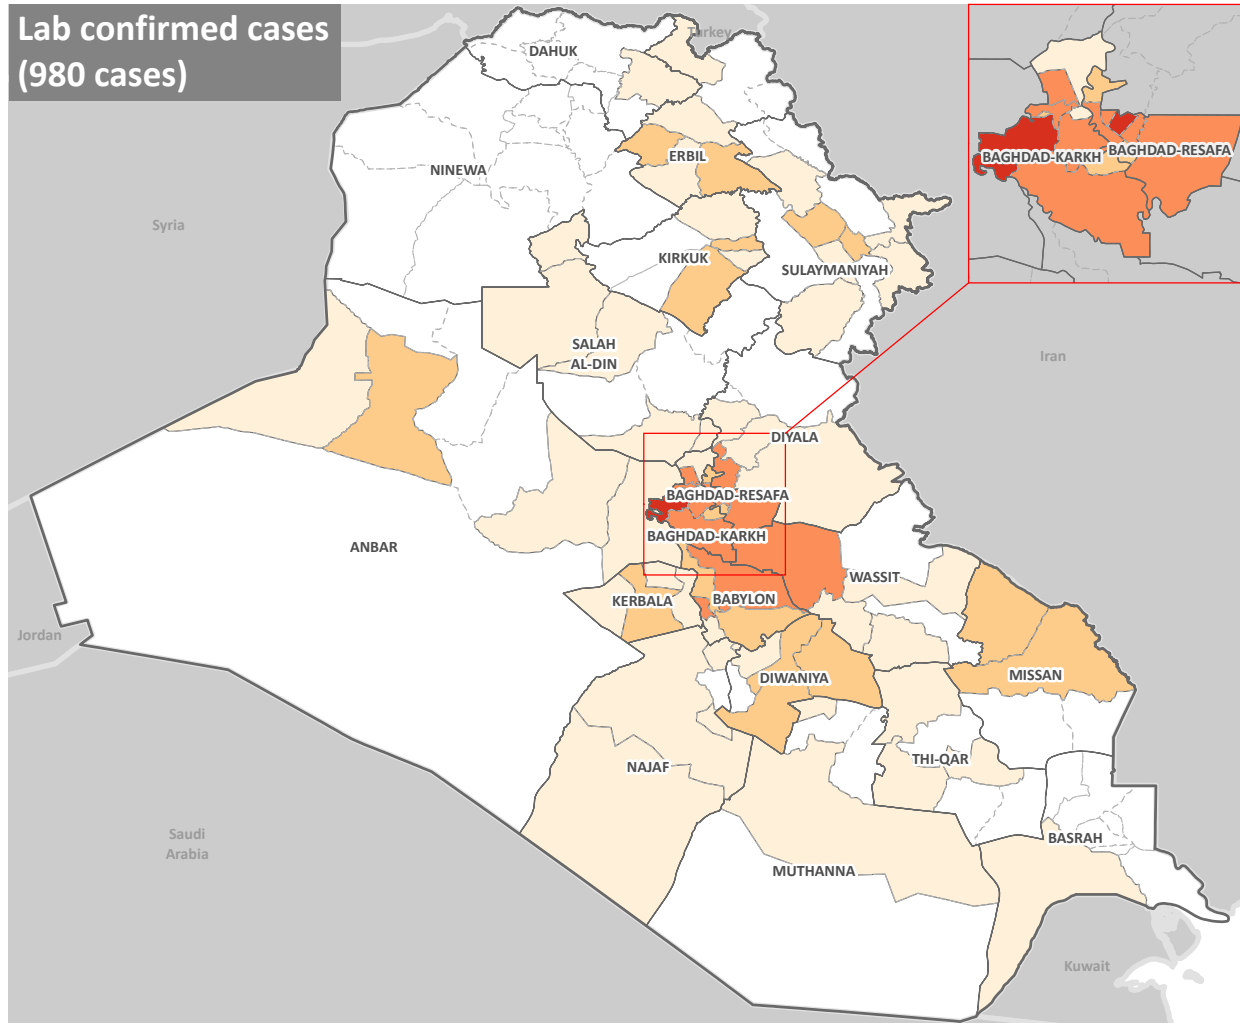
Lab confirmed cases (980 cases)

Turkey

DAHUK

ERBIL

NINEWA

Syria

KIRKUK

SULAYMANIYAH

SALAH AL-DIN

Iran

DIYALA

BAGHDAD-RESAFA

BAGHDAD-KARKH

BAGHDAD-KARKH

BAGHDAD-RESAFA

ANBAR

WASSIT

KERBALA

BABYLON

Jordan

DIWANIYA

MISSAN

THI-QAR

NAJAF

Saudi Arabia

BASRAH

MUTHANNA

Kuwait